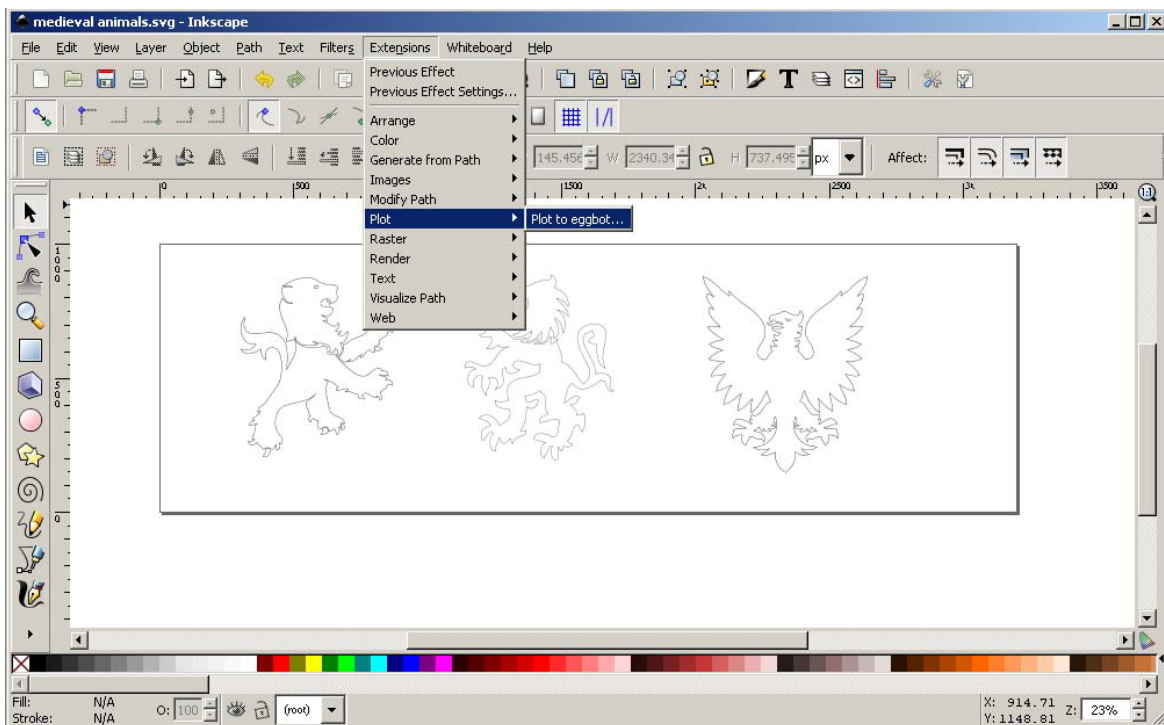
medieval animals.svg - Inkscape

File Edit View Layer Object Path Text Filters Extensions Whiteboard Help

Previous Effect
Previous Effect Settings...
Arrange
Color
Generate from Path
Images
Modify Path
Plot
Raster
Render
Text
Visualize Path
Web

Plot to eggbot...

145.456 W 2340.34 H 737.495 px Affect:

0 500 1500 2k 2500 3k 3500

1 0 0 0
5 0 0
0

Fill: N/A
Stroke: N/A
O: 100
(root)
X: 914.71
Y: 1148.81
Z: 23%